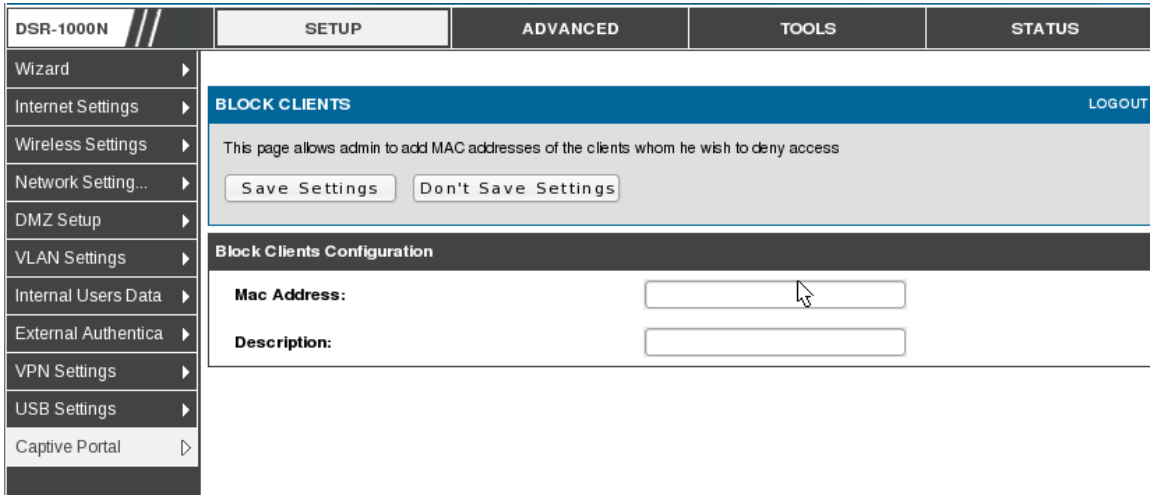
DSR-1000N

SETUP

ADVANCED

TOOLS

STATUS

Wizard

Internet Settings

Wireless Settings

Network Setting...

DMZ Setup

VLAN Settings

Internal Users Data

External Authentica

VPN Settings

USB Settings

Captive Portal

BLOCK CLIENTS

LOGOUT

This page allows admin to add MAC addresses of the clients whom he wish to deny access

Save Settings

Don't Save Settings

Block Clients Configuration

Mac Address:

Description: